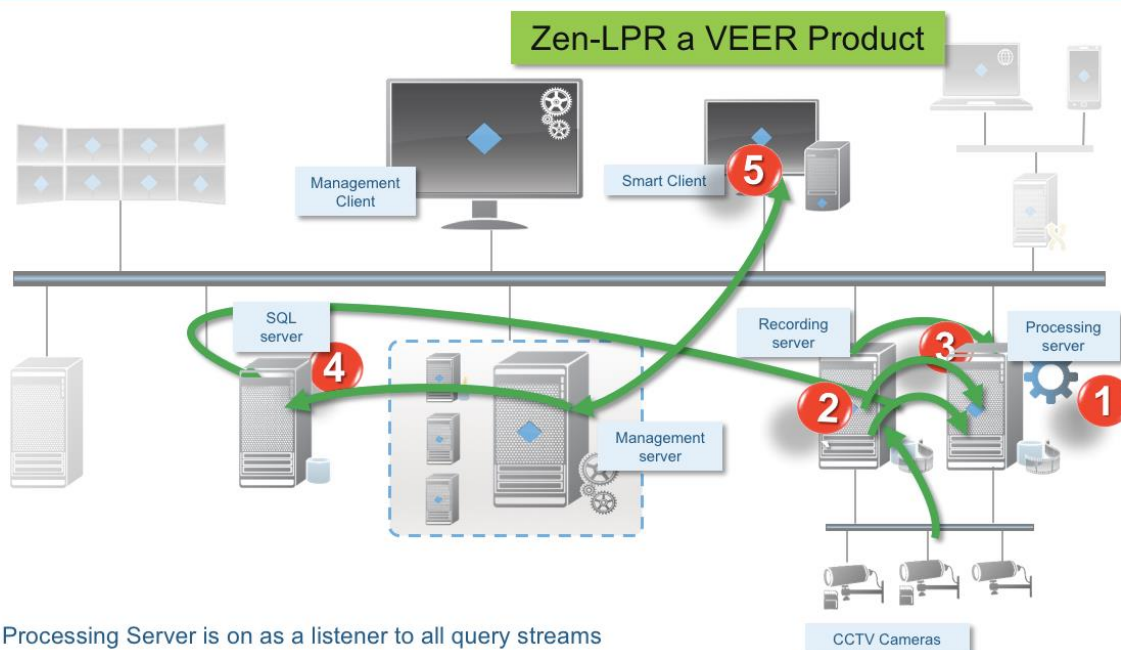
Zen-LPR a VEER Product

Management Client

Smart Client

5

SQL server

4

Recording server

3

Processing server

2

1

Management server

CCTV Cameras

Processing Server is on as a listener to all query streams